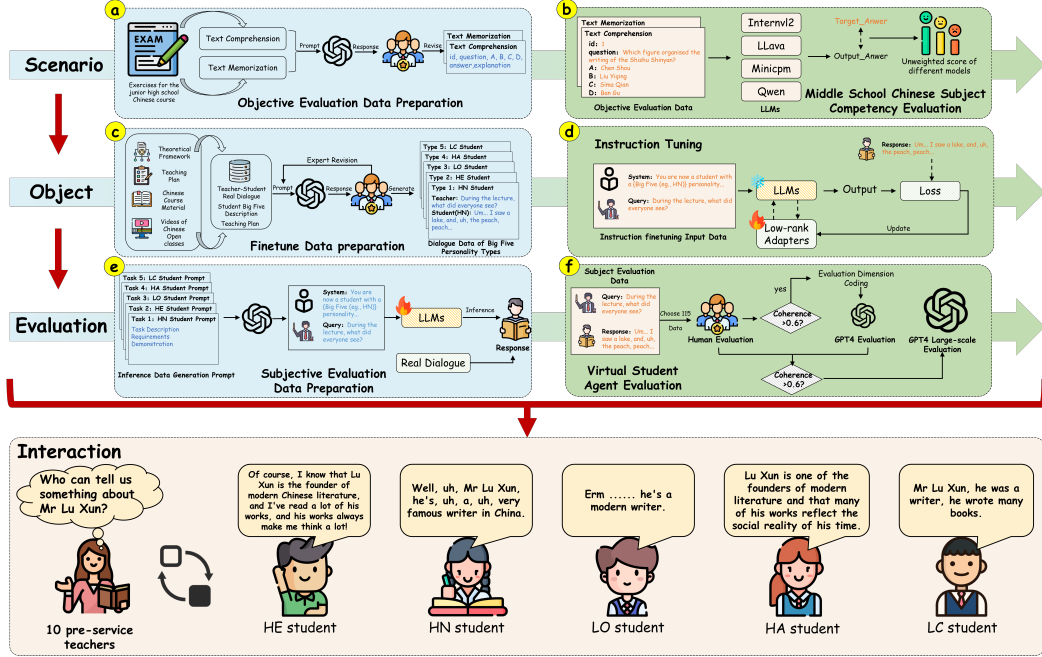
Scenario

a

EXAM

Exercises for the junior high school Chinese course

Text Comprehension

Text Memorization

Prompt

Response

Revise

Text Memorization

Text Comprehension

id, question, A, B, C, D, answer, explanation

Objective Evaluation Data Preparation

b

Text Memorization

Text Comprehension

id:

question: Which figure organised the writing of the Shizhu Shinyan?

A: Chen Shou

B: Liu Yiqing

C: Sima Qian

D: Ban Gu

Objective Evaluation Data

Internvl2

LLava

Minicpm

Qwen

LLMs

Target_Anwer

Output_Anwer

Unweighted score of different models

Middle School Chinese Subject Competency Evaluation

Object

c

Theoretical Framework

Teaching Plan

Chinese Course Material

Videos of Chinese Open classes

Teacher-Student Real Dialogue

Student Big Five Description

Teaching Plan

Expert Revision

Prompt

Response

Generate

Type 5: LC Student

Type 4: HA Student

Type 3: LO Student

Type 2: HE Student

Type 1: HN Student

Teacher: During the lecture, what did everyone see?

Student(HN): Um... I saw a lake, and, uh, the peach, peach...

Finetune Data preparation

Dialogue Data of Big Five Personality Types

d

Instruction Tuning

System: You are now a student with a (Big Five (eg., HN)) personality...

Query: During the lecture, what did everyone see?

Instruction finetuning Input Data

LLMs

Output

Loss

Response: Um... I saw a lake, and, uh, the peach, peach...

Low-rank Adapters

Update

Evaluation

e

Task 5: LC Student Prompt

Task 4: HA Student Prompt

Task 3: LO Student Prompt

Task 2: HE Student Prompt

Task 1: HN Student Prompt

Task Description

Requirements

Demonstration

Inference Data Generation Prompt

System: You are now a student with a (Big Five (eg., HN)) personality...

Query: During the lecture, what did everyone see?

LLMs

Inference

Response

Real Dialogue

Subjective Evaluation Data Preparation

f

Subject Evaluation Data

Query: During the lecture, what did everyone see?

Response: Um... I saw a lake, and, uh, the peach, peach...

Choose 115 Data

Human Evaluation

yes

Coherence >0.6?

Evaluation Dimension Coding

GPT4 Evaluation

GPT4 Large-scale Evaluation

Coherence >0.6?

Virtual Student Agent Evaluation

Interaction

Who can tell us something about Mr Lu Xun?

Of course, I know that Lu Xun is the founder of modern Chinese literature, and I've read a lot of his works, and his works always make me think a lot!

Well, uh, Mr Lu Xun, he's, uh, a, uh, very famous writer in China.

Erm ...... he's a modern writer.

Lu Xun is one of the founders of modern literature and that many of his works reflect the social reality of his time.

Mr Lu Xun, he was a writer, he wrote many books.

10 pre-service teachers

HE student

HN student

LO student

HA student

LC student